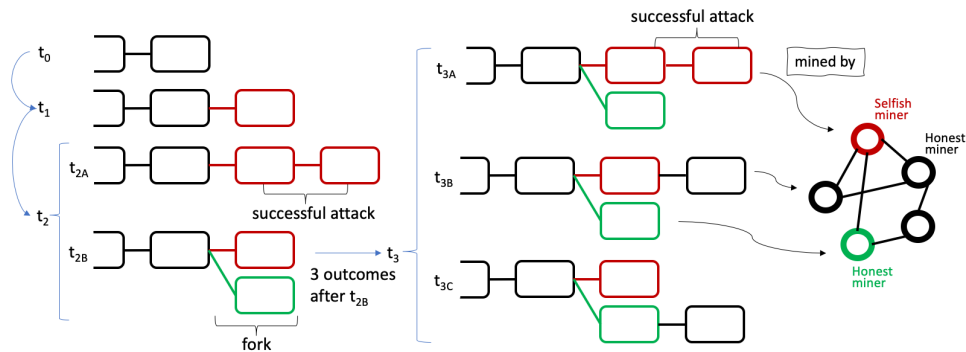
$t_0$

$t_1$

$t_2$

$t_{2A}$

successful attack

$t_{2B}$

fork

3 outcomes after $t_{2B}$

$t_3$

successful attack

$t_{3A}$

mined by

$t_{3B}$

$t_{3C}$

Selfish miner

Honest miner

Honest miner